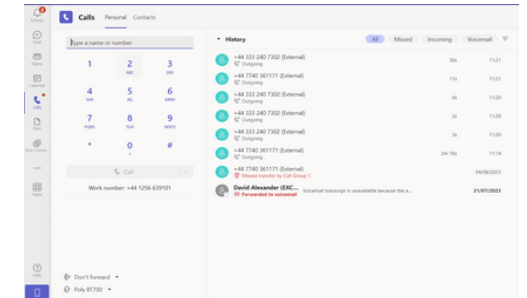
Activity
Chat
Teams
Calendar
Calls
Files
Viva Conne...
...
Apps
Help

Calls Personal Contacts

Type a name or number

1
2 ABC
3 DEF
4 GHI
5 JKL
6 MNO
7 PQRS
8 TUV
9 WXYZ
*
0
#

Call

Work number: +44 1256 639101

Don't forward
Poly B1700

History

All Missed Incoming Voicemail

+44 333 240 7302 (External)
Outgoing
30s 11:21

+44 7740 361171 (External)
Outgoing
11s 11:21

+44 333 240 7302 (External)
Outgoing
4s 11:20

+44 333 240 7302 (External)
Outgoing
2s 11:20

+44 333 240 7302 (External)
Outgoing
3s 11:20

+44 7740 361171 (External)
Outgoing
2m 16s 11:14

+44 7740 361171 (External)
Missed transfer by Call Group 1
04/08/2023

David Alexander (EXC...
Forwarded to voicemail
Voicemail transcript is unavailable because the a...
21/07/2023